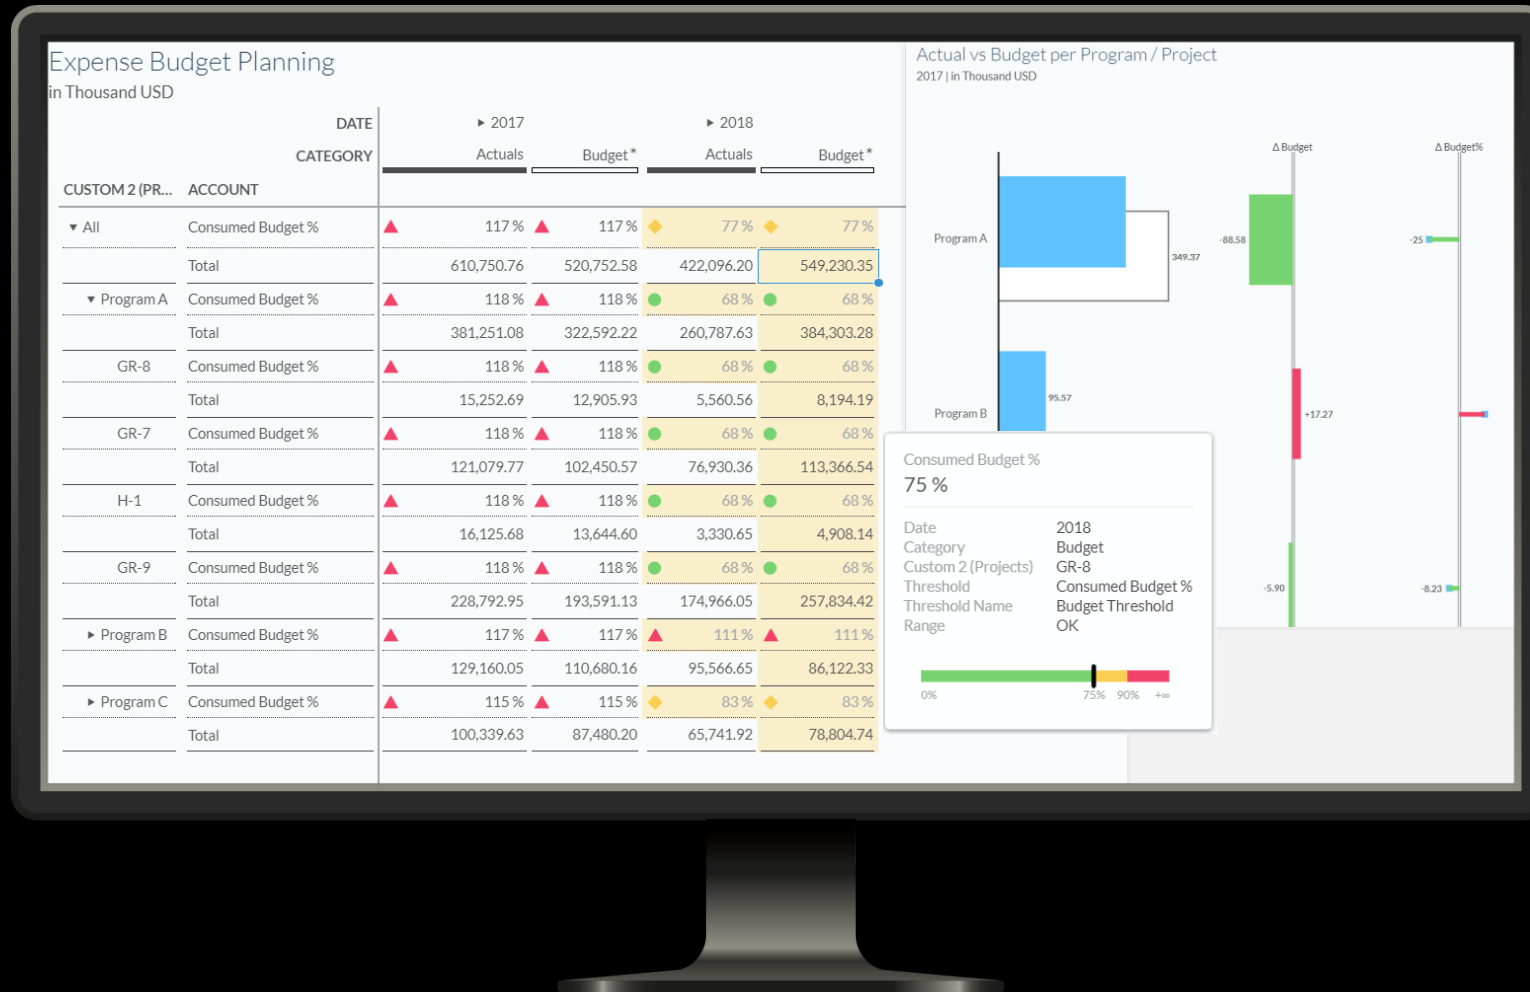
Expense Budget Planning
in Thousand USD

| | DATE | ▸ 2017 | | ▸ 2018 | |
|---|---|---|---|---|---|
| | CATEGORY | Actuals | Budget* | Actuals | Budget* |
| CUSTOM 2 (PR... | ACCOUNT | | | | |
| ▾ All | Consumed Budget % | 117 % | 117 % | 77 % | 77 % |
| | Total | 610,750.76 | 520,752.58 | 422,096.20 | 549,230.35 |
| ▾ Program A | Consumed Budget % | 118 % | 118 % | 68 % | 68 % |
| | Total | 381,251.08 | 322,592.22 | 260,787.63 | 384,303.28 |
| GR-8 | Consumed Budget % | 118 % | 118 % | 68 % | 68 % |
| | Total | 15,252.69 | 12,905.93 | 5,560.56 | 8,194.19 |
| GR-7 | Consumed Budget % | 118 % | 118 % | 68 % | 68 % |
| | Total | 121,079.77 | 102,450.57 | 76,930.36 | 113,366.54 |
| H-1 | Consumed Budget % | 118 % | 118 % | 68 % | 68 % |
| | Total | 16,125.68 | 13,644.60 | 3,330.65 | 4,908.14 |
| GR-9 | Consumed Budget % | 118 % | 118 % | 68 % | 68 % |
| | Total | 228,792.95 | 193,591.13 | 174,966.05 | 257,834.42 |
| ▸ Program B | Consumed Budget % | 117 % | 117 % | 111 % | 111 % |
| | Total | 129,160.05 | 110,680.16 | 95,566.65 | 86,122.33 |
| ▸ Program C | Consumed Budget % | 115 % | 115 % | 83 % | 83 % |
| | Total | 100,339.63 | 87,480.20 | 65,741.92 | 78,804.74 |

Actual vs Budget per Program / Project
2017 | in Thousand USD

Δ Budget
Δ Budget%
Program A
349.37
-88.58
-25
Program B
95.57
+17.27
-5.90
-8.23

Consumed Budget %
75 %
Date 2018
Category Budget
Custom 2 (Projects) GR-8
Threshold Consumed Budget %
Threshold Name Budget Threshold
Range OK
0% 75% 90% +∞